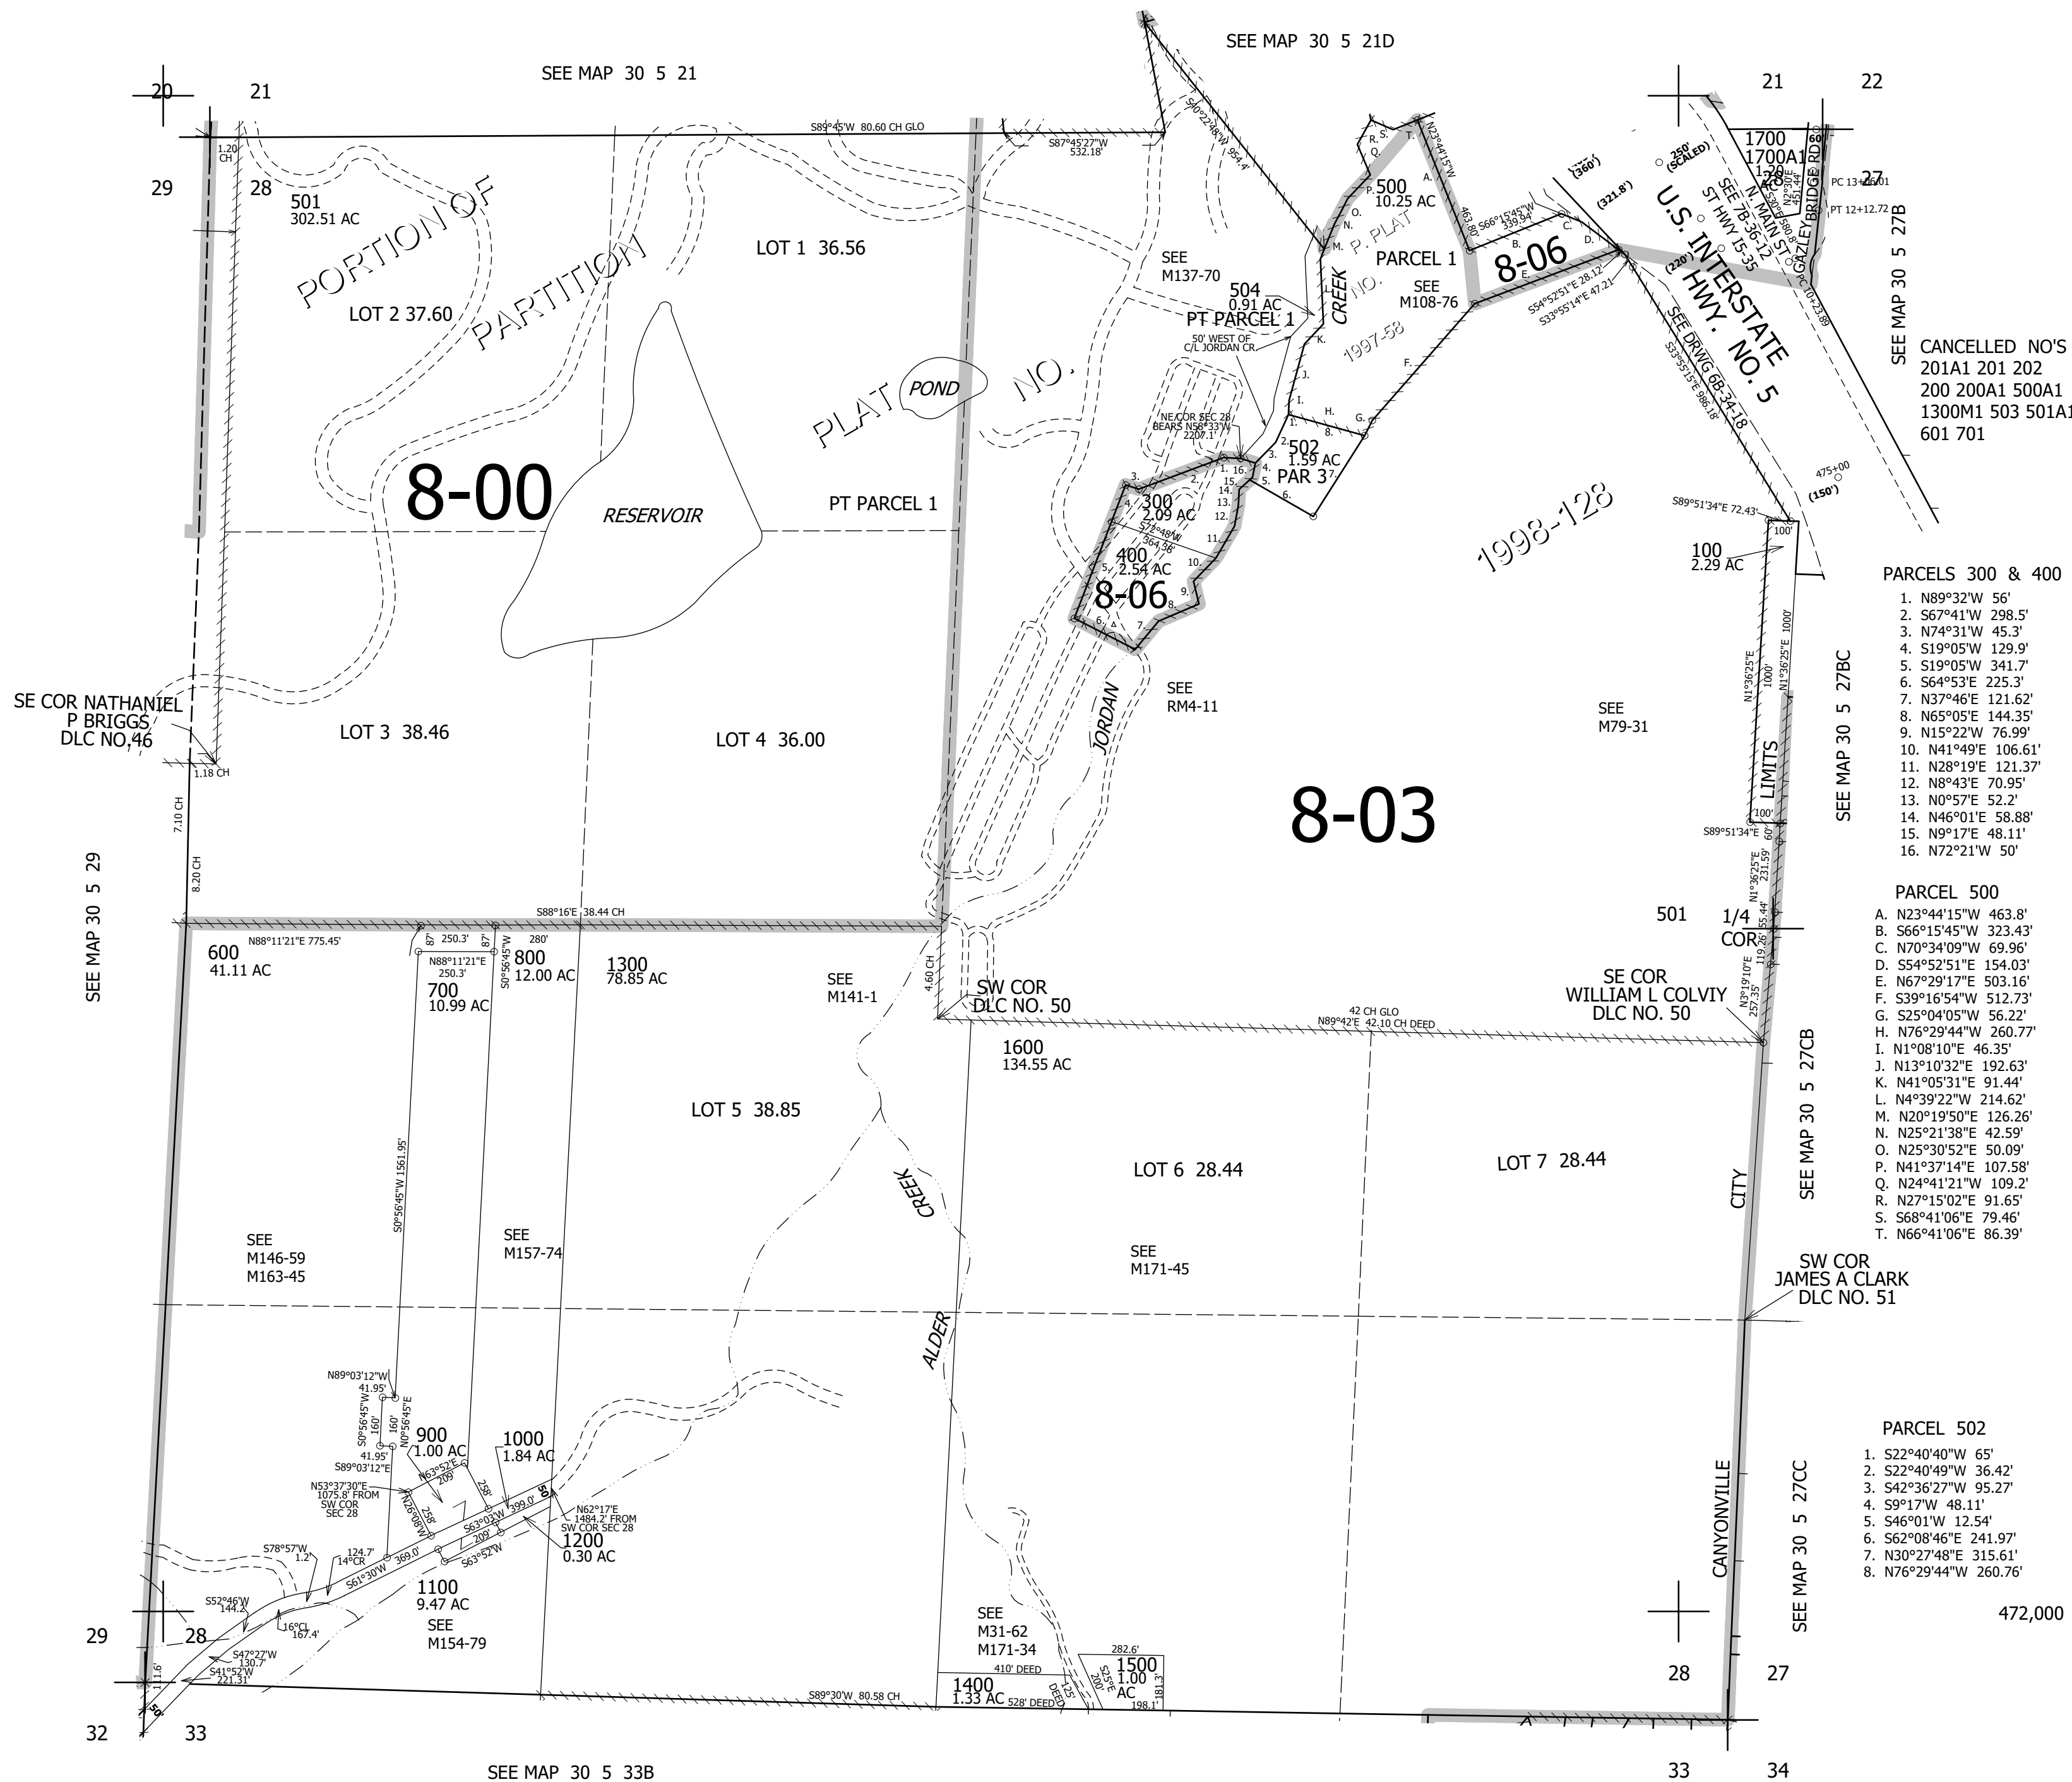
SEE MAP 30 5 21D

SEE MAP 30 5 21

20 21
29 28

21 22
28 27

1.20 CH

S89°45'W 80.60 CH GLO

S87°45'27"W 532.18'

S40°22'48"W 954.4'

501
302.51 AC

PORTION OF PARTITION PLAT NO.

LOT 1 36.56

LOT 2 37.60

POND

8-00

RESERVOIR

PT PARCEL 1

SEE M137-70

504
0.91 AC
PT PARCEL 1

50' WEST OF C/L JORDAN CR.

NE COR SEC 28 BEARS N58°33'W 2207.1'

500
10.25 AC

N23°44'15"W

CREEK

P. PLAT NO. 1997-58

PARCEL 1

SEE M108-76

463.80'

S66°15'45"W 339.94'

8-06

S54°52'51"E 28.12'
S33°55'14"E 47.21'

(360')

(321.8')

250' (SCALED)

(220')

1700
1700A1
1.26 AC

SEE 7B-36-12
N. MAIN ST
ST HWY 15-35

GAZLEY BRIDGE RD

60'

N2°30'E 451.44'

580.16'

PC 13+16.01
PT 12+12.72
PC 10+23.89

U.S. INTERSTATE HWY. NO. 5

SEE DRWG 6B-34-18

S33°55'15"E 986.18'

SEE MAP 30 5 27B

CANCELLED NO'S
201A1 201 202
200 200A1 500A1
1300M1 503 501A1
601 701

502
1.59 AC
PAR 3

300
2.09 AC

S72°48'W 364.58'

400
2.54 AC

8-06

1998-128

S89°51'34"E 72.43'

475+00
(150')

100'

100
2.29 AC

PARCELS 300 & 400
1. N89°32'W 56'
2. S67°41'W 298.5'
3. N74°31'W 45.3'
4. S19°05'W 129.9'
5. S19°05'W 341.7'
6. S64°53'E 225.3'
7. N37°46'E 121.62'
8. N65°05'E 144.35'
9. N15°22'W 76.99'
10. N41°49'E 106.61'
11. N28°19'E 121.37'
12. N8°43'E 70.95'
13. N0°57'E 52.2'
14. N46°01'E 58.88'
15. N9°17'E 48.11'
16. N72°21'W 50'

SE COR NATHANIEL P BRIGGS DLC NO,46

1.18 CH

LOT 3 38.46

LOT 4 36.00

JORDAN

SEE RM4-11

SEE M79-31

8-03

N1°36'25"E 1000'
N1°36'25"E 1000'

LIMITS

100'

S89°51'34"E

60'

N1°36'25"E 231.59'

SEE MAP 30 5 27BC

7.10 CH

8.20 CH

SEE MAP 30 5 29

S88°16'E 38.44 CH

N88°11'21"E 775.45'

87' 250.3' 87'

280'

600
41.11 AC

N88°11'21"E 250.3'

700
10.99 AC

S0°56'45"W

800
12.00 AC

1300
78.85 AC

SEE M141-1

4.60 CH

SW COR DLC NO. 50

42 CH GLO
N89°42'E 42.10 CH DEED

501

1/4 COR

55.44'
119.26'

SE COR WILLIAM L COLVIY DLC NO. 50

N3°19'10"E 257.35'

PARCEL 500
A. N23°44'15"W 463.8'
B. S66°15'45"W 323.43'
C. N70°34'09"W 69.96'
D. S54°52'51"E 154.03'
E. N67°29'17"E 503.16'
F. S39°16'54"W 512.73'
G. S25°04'05"W 56.22'
H. N76°29'44"W 260.77'
I. N1°08'10"E 46.35'
J. N13°10'32"E 192.63'
K. N41°05'31"E 91.44'
L. N4°39'22"W 214.62'
M. N20°19'50"E 126.26'
N. N25°21'38"E 42.59'
O. N25°30'52"E 50.09'
P. N41°37'14"E 107.58'
Q. N24°41'21"W 109.2'
R. N27°15'02"E 91.65'
S. S68°41'06"E 79.46'
T. N66°41'06"E 86.39'

1600
134.55 AC

LOT 5 38.85

S0°56'45"W 1561.95'

CREEK

LOT 6 28.44

LOT 7 28.44

SEE MAP 30 5 27CB

CITY

SEE M146-59
M163-45

SEE M157-74

SEE M171-45

SW COR JAMES A CLARK DLC NO. 51

ALDER

N89°03'12"W 41.95'

S0°56'45"W 160'
160'
N0°56'45"E

41.95'
S89°03'12"E

900
1.00 AC

1000
1.84 AC

N63°52'E 209'

N53°37'30"E 1075.8' FROM SW COR SEC 28

N26°08'W 258'

258'

S63°03'W 399.0'

50'

N62°17'E 1484.2' FROM SW COR SEC 28

209'

1200
0.30 AC

S63°52'W

S78°57'W 1.2'

124.7'
14°CR

S61°30'W 369.0'

1100
9.47 AC

SEE M154-79

S52°46'W 144.2'

16°CR 167.4'

S47°27'W 130.7'

S41°52'W 221.31'

11.6'

50'

PARCEL 502
1. S22°40'40"W 65'
2. S22°40'49"W 36.42'
3. S42°36'27"W 95.27'
4. S9°17'W 48.11'
5. S46°01'W 12.54'
6. S62°08'46"E 241.97'
7. N30°27'48"E 315.61'
8. N76°29'44"W 260.76'

CANYONVILLE

SEE MAP 30 5 27CC

472,000

SEE M31-62
M171-34

282.6'

1500
1.00 AC

S25°E 200'

181.3'

410' DEED

1400
1.33 AC

528' DEED

125'

198.1'

S89°30'W 80.58 CH

29 28
32 33

28 27
33 34

SEE MAP 30 5 33B